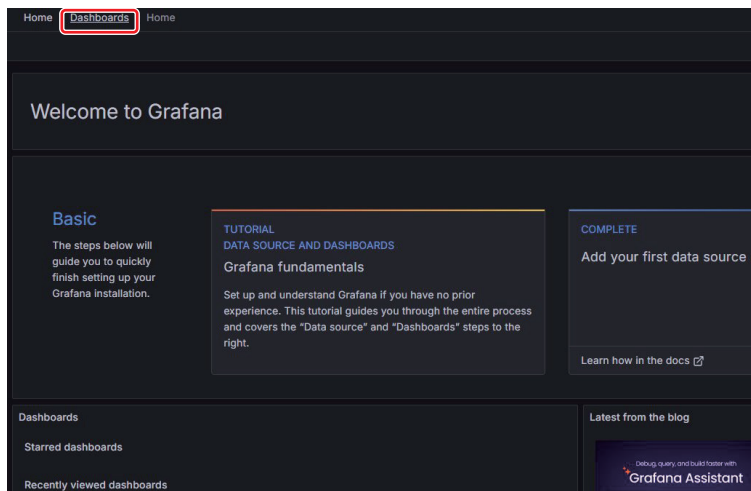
Home Dashboards Home

Welcome to Grafana

Basic

The steps below will guide you to quickly finish setting up your Grafana installation.

TUTORIAL
DATA SOURCE AND DASHBOARDS

Grafana fundamentals

Set up and understand Grafana if you have no prior experience. This tutorial guides you through the entire process and covers the "Data source" and "Dashboards" steps to the right.

COMPLETE

Add your first data source

Learn how in the docs

Dashboards

Starred dashboards

Recently viewed dashboards

Latest from the blog

Debug, query, and build faster with

Grafana Assistant